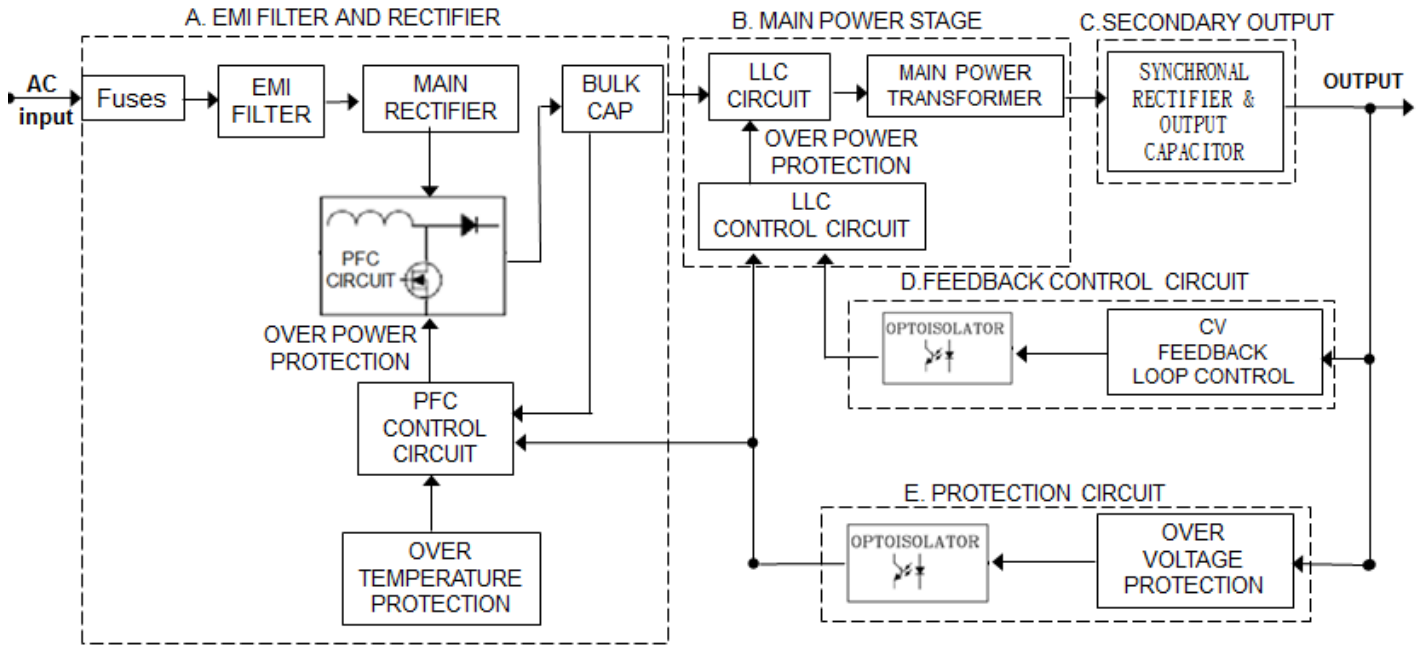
A. EMI FILTER AND RECTIFIER

B. MAIN POWER STAGE

C.SECONDARY OUTPUT

AC input

Fuses

EMI FILTER

MAIN RECTIFIER

BULK CAP

LLC CIRCUIT

MAIN POWER TRANSFORMER

SYNCHRONAL RECTIFIER & OUTPUT CAPACITOR

OUTPUT

OVER POWER PROTECTION

LLC CONTROL CIRCUIT

PFC CIRCUIT

D.FEEDBACK CONTROL CIRCUIT

OPTOISOLATOR

CV FEEDBACK LOOP CONTROL

OVER POWER PROTECTION

PFC CONTROL CIRCUIT

E. PROTECTION CIRCUIT

OPTOISOLATOR

OVER VOLTAGE PROTECTION

OVER TEMPERATURE PROTECTION